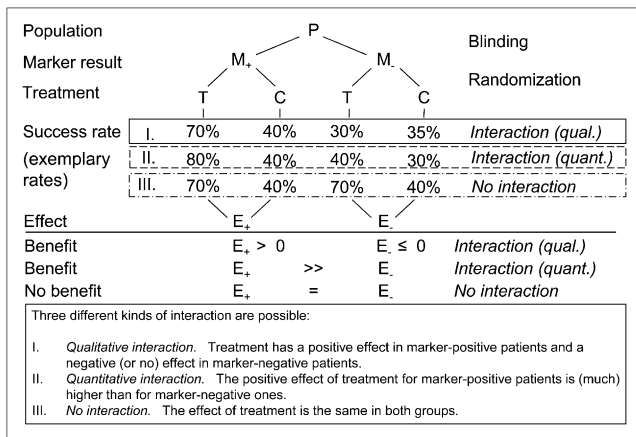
Population

P

Blinding

Marker result

$M_+$ $M_-$

Randomization

Treatment

T C T C

| Success rate | I. | 70% | 40% | 30% | 35% | *Interaction (qual.)* |
|---|---|---|---|---|---|---|
| (exemplary | II. | 80% | 40% | 40% | 30% | *Interaction (quant.)* |
| rates) | III. | 70% | 40% | 70% | 40% | *No interaction* |

Effect $E_+$ $E_-$

| | | | | |
|---|---|---|---|---|
| Benefit | $E_+ > 0$ | | $E_- \leq 0$ | *Interaction (qual.)* |
| Benefit | $E_+$ | >> | $E_-$ | *Interaction (quant.)* |
| No benefit | $E_+$ | = | $E_-$ | *No interaction* |

Three different kinds of interaction are possible:

I. *Qualitative interaction.* Treatment has a positive effect in marker-positive patients and a negative (or no) effect in marker-negative patients.

II. *Quantitative interaction.* The positive effect of treatment for marker-positive patients is (much) higher than for marker-negative ones.

III. *No interaction.* The effect of treatment is the same in both groups.